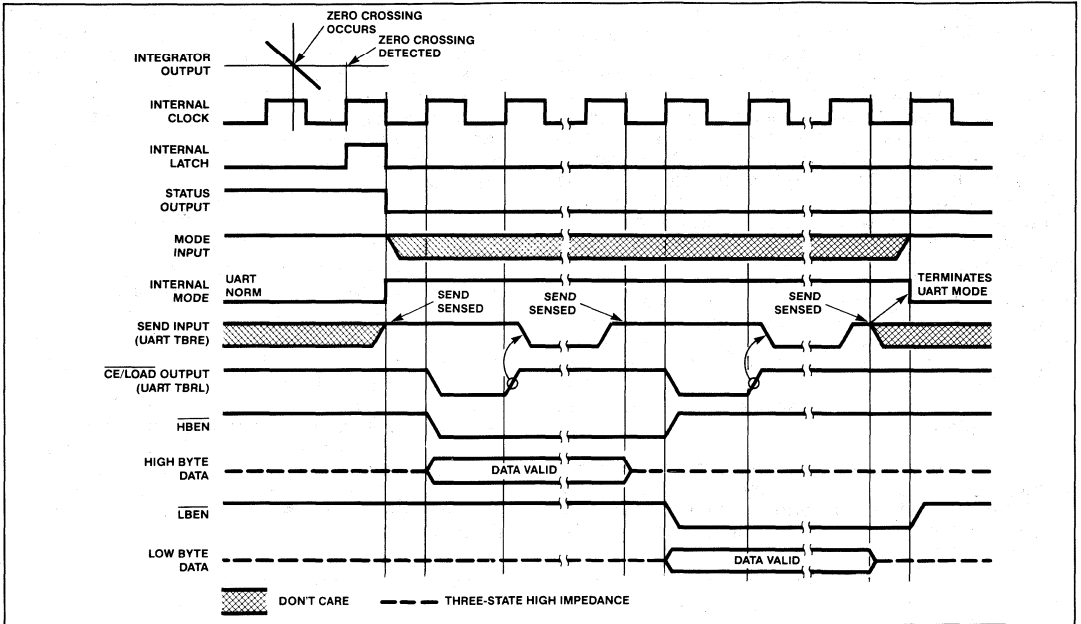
ZERO CROSSING OCCURS

ZERO CROSSING DETECTED

INTEGRATOR OUTPUT

INTERNAL CLOCK

INTERNAL LATCH

STATUS OUTPUT

MODE INPUT

INTERNAL MODE

UART NORM

TERMINATES UART MODE

SEND SENSED

SEND SENSED

SEND SENSED

SEND INPUT (UART TBRE)

$\overline{CE/LOAD}$ OUTPUT (UART TBRL)

$\overline{HBEN}$

HIGH BYTE DATA

DATA VALID

$\overline{LBEN}$

LOW BYTE DATA

DATA VALID

DON'T CARE

THREE-STATE HIGH IMPEDANCE